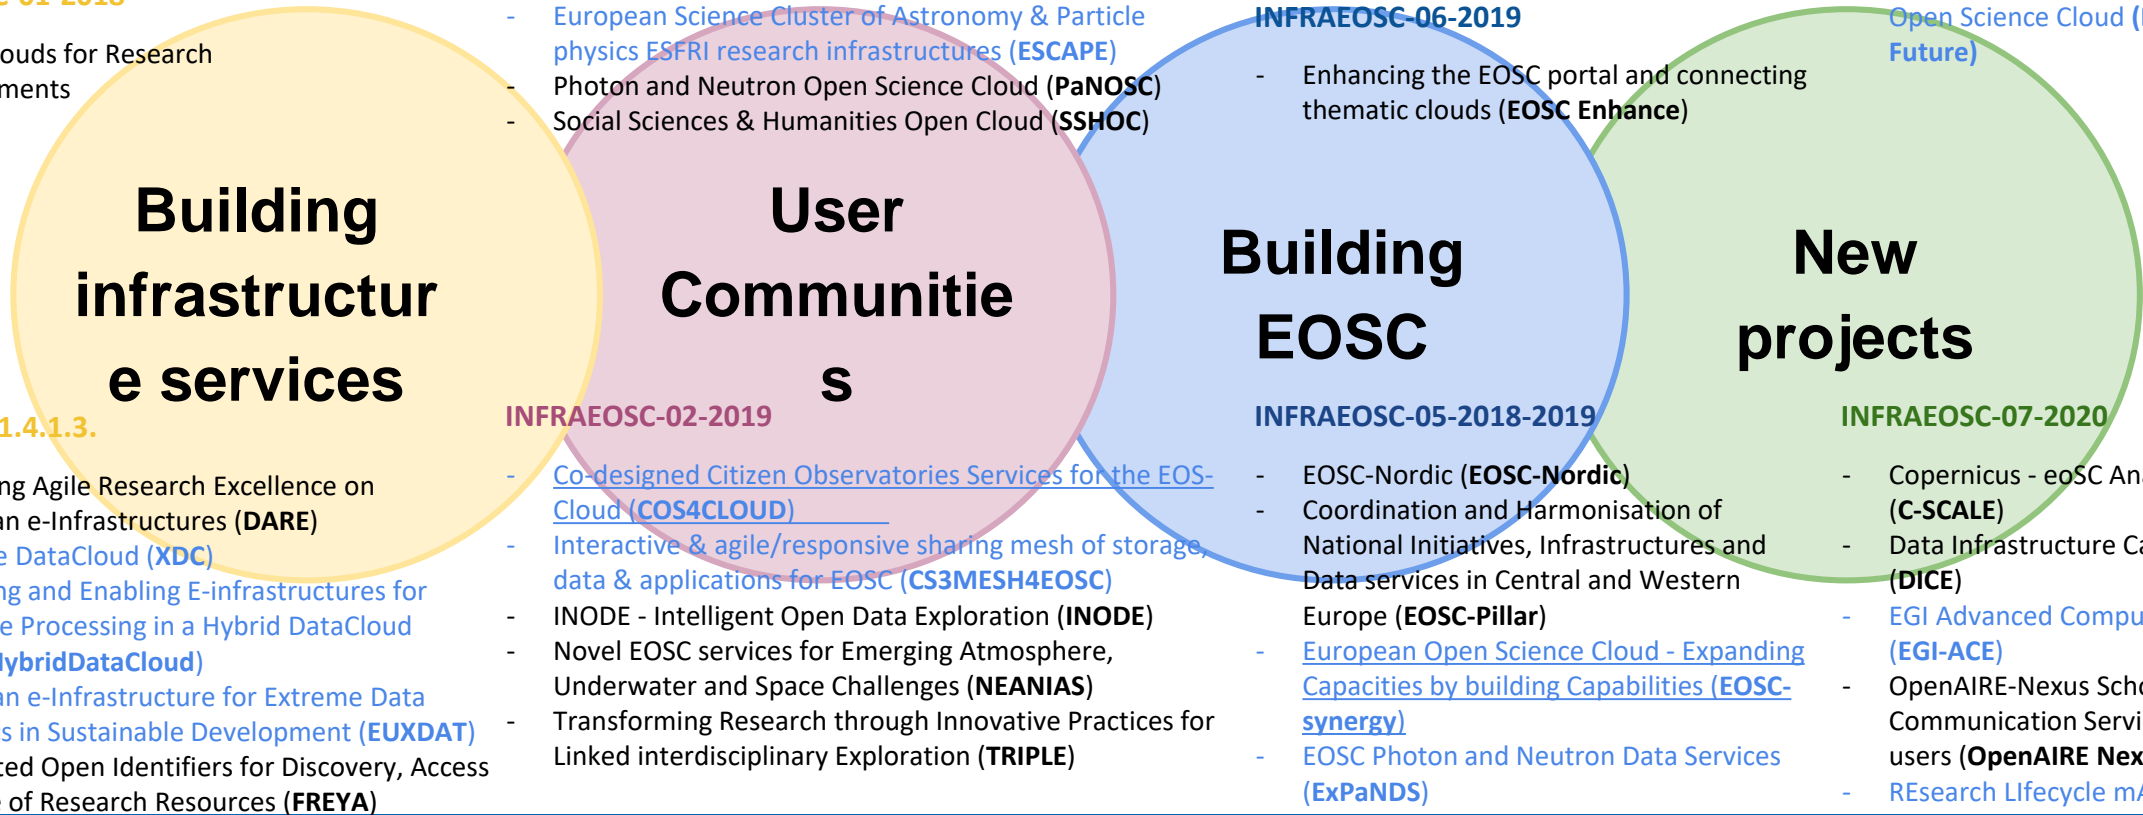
ouds for Research
ments

Building infrastructur e services

1.4.1.3.

ng Agile Research Excellence on
an e-Infrastructures (DARE)
e DataCloud (XDC)
ng and Enabling E-infrastructures for
e Processing in a Hybrid DataCloud
ybridDataCloud)
an e-Infrastructure for Extreme Data
s in Sustainable Development (EUXDAT)
ted Open Identifiers for Discovery, Access
of Research Resources (FREYA)

- European Science Cluster of Astronomy & Particle physics ESFRI research infrastructures (ESCAPE)
- Photon and Neutron Open Science Cloud (PaNOSC)
- Social Sciences & Humanities Open Cloud (SSHOC)

User Communitie s

INFRAEOSC-02-2019

- Co-designed Citizen Observatories Services for the EOS-Cloud (COS4CLOUD)
- Interactive & agile/responsive sharing mesh of storage, data & applications for EOSC (CS3MESH4EOSC)
- INODE - Intelligent Open Data Exploration (INODE)
- Novel EOSC services for Emerging Atmosphere, Underwater and Space Challenges (NEANIAS)
- Transforming Research through Innovative Practices for Linked interdisciplinary Exploration (TRIPLE)

INFRAEOSC-06-2019

- Enhancing the EOSC portal and connecting thematic clouds (EOSC Enhance)

Building EOSC

INFRAEOSC-05-2018-2019

- EOSC-Nordic (EOSC-Nordic)
- Coordination and Harmonisation of National Initiatives, Infrastructures and Data services in Central and Western Europe (EOSC-Pillar)
- European Open Science Cloud - Expanding Capacities by building Capabilities (EOSC-synergy)
- EOSC Photon and Neutron Data Services (ExPaNDS)

Open Science Cloud (
Future)

New projects

INFRAEOSC-07-2020

- Copernicus - eoSC An
(C-SCALE)
- Data Infrastructure Ca
(DICE)
- EGI Advanced Compu
(EGI-ACE)
- OpenAIRE-Nexus Scho
Communication Servi
users (OpenAIRE Nex
- REsearch LIfecycle mA